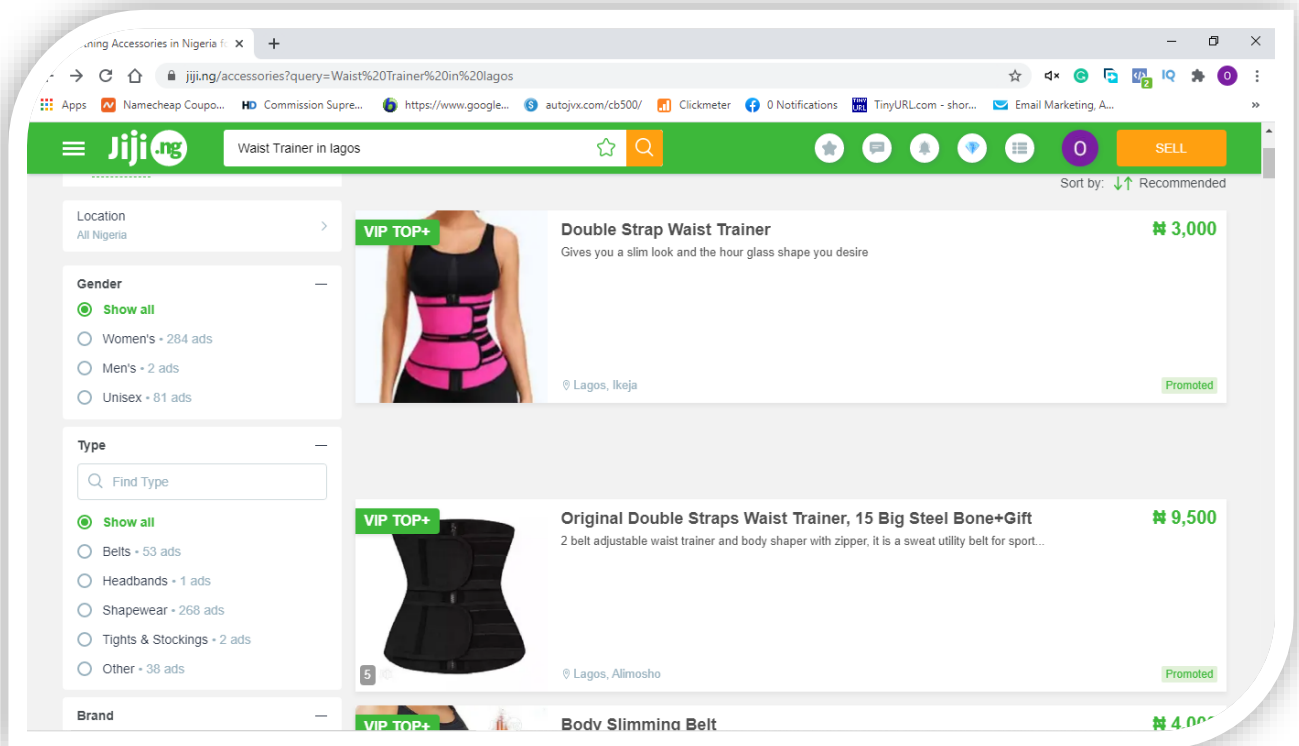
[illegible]ning Accessories in Nigeria f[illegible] ×

jiji.ng/accessories?query=Waist%20Trainer%20in%20lagos

Apps Namecheap Coupo... Commission Supre... https://www.google... autojvx.com/cb500/ Clickmeter 0 Notifications TinyURL.com - shor... Email Marketing, A...

Jiji.ng Waist Trainer in lagos O SELL

Sort by: Recommended

Location
All Nigeria

Gender
Show all
Women's • 284 ads
Men's • 2 ads
Unisex • 81 ads

Type
Find Type
Show all
Belts • 53 ads
Headbands • 1 ads
Shapewear • 268 ads
Tights & Stockings • 2 ads
Other • 38 ads

Brand

VIP TOP+
Double Strap Waist Trainer
₦ 3,000
Gives you a slim look and the hour glass shape you desire
Lagos, Ikeja
Promoted

VIP TOP+
Original Double Straps Waist Trainer, 15 Big Steel Bone+Gift
₦ 9,500
2 belt adjustable waist trainer and body shaper with zipper, it is a sweat utility belt for sport...
5
Lagos, Alimosho
Promoted

VIP TOP+
Body Slimming Belt
₦ 4,0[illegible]